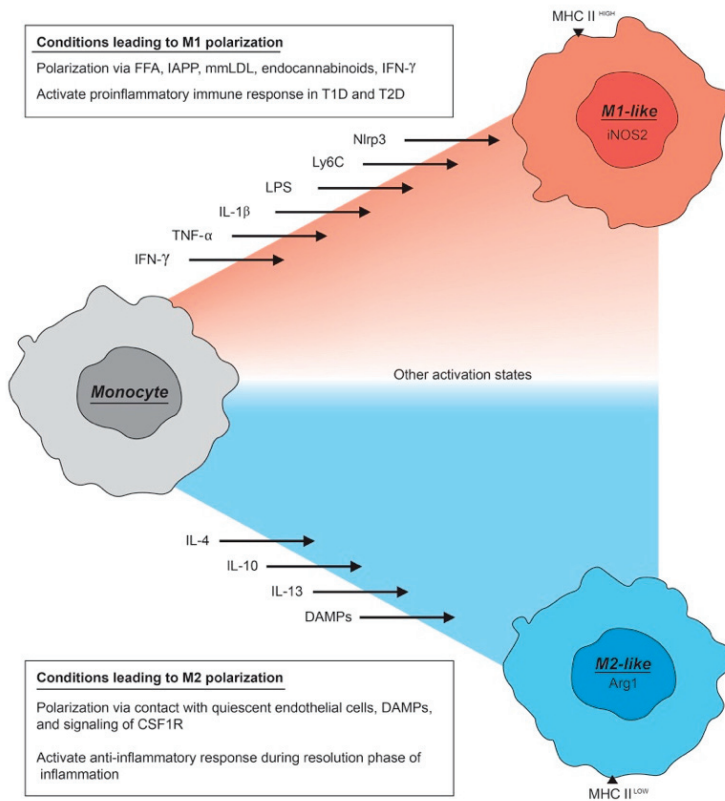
Conditions leading to M1 polarization

Polarization via FFA, IAPP, mmLDL, endocannabinoids, IFN-γ

Activate proinflammatory immune response in T1D and T2D

MHC II $^{HIGH}$

M1-like

iNOS2

Nlrp3

Ly6C

LPS

IL-1β

TNF-α

IFN-γ

Monocyte

Other activation states

IL-4

IL-10

IL-13

DAMPs

M2-like

Arg1

Conditions leading to M2 polarization

Polarization via contact with quiescent endothelial cells, DAMPs, and signaling of CSF1R

Activate anti-inflammatory response during resolution phase of inflammation

MHC II $^{LOW}$